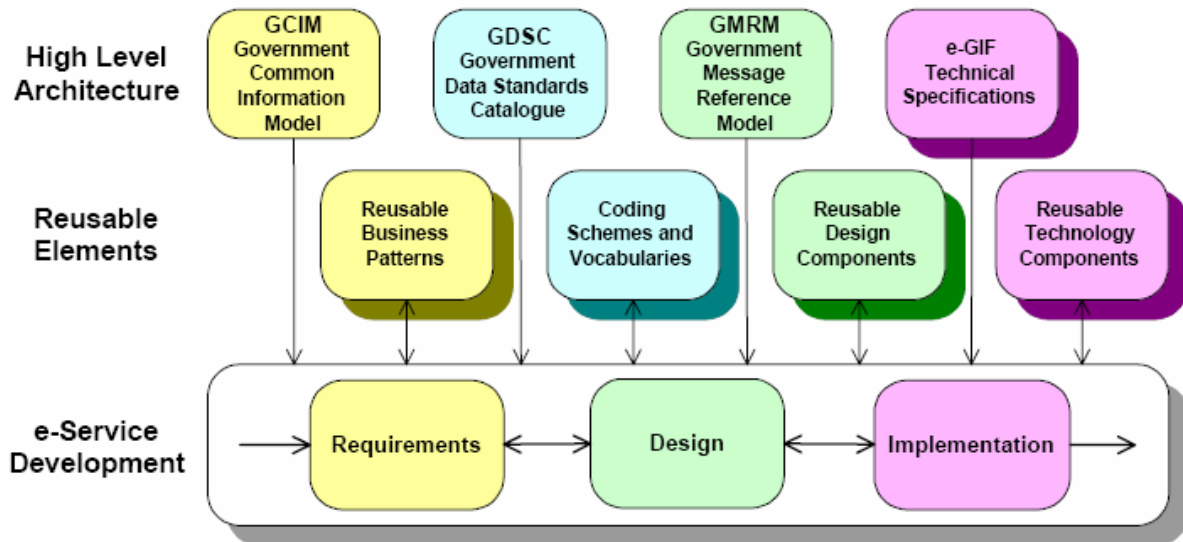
High Level Architecture

GCIM Government Common Information Model

GDSC Government Data Standards Catalogue

GMRM Government Message Reference Model

e-GIF Technical Specifications

Reusable Elements

Reusable Business Patterns

Coding Schemes and Vocabularies

Reusable Design Components

Reusable Technology Components

e-Service Development

Requirements

Design

Implementation